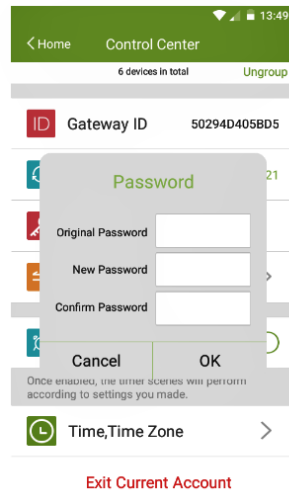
13:49

Home

Control Center

6 devices in total

Ungroup

ID

Gateway ID

50294D405BD5

21

Password

Original Password

New Password

Confirm Password

Cancel

OK

Once enabled, the timer scenes will perform according to settings you made.

Time,Time Zone

Exit Current Account